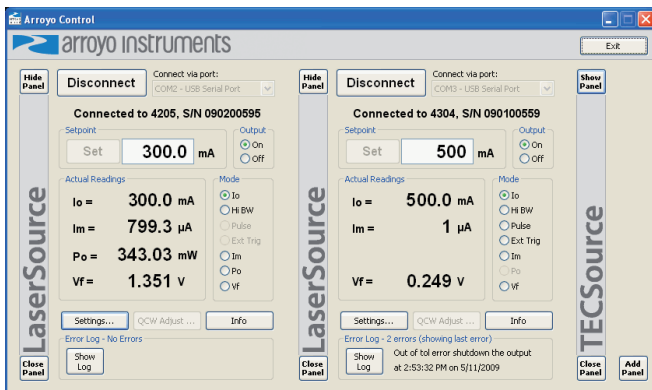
Arroyo Control

arroyo instruments

Exit

Hide Panel

Disconnect

Connect via port:

COM2 - USB Serial Port

Connected to 4205, S/N 090200595

Setpoint

Set

300.0 mA

Output

On

Off

Actual Readings

Io = 300.0 mA

Im = 799.3 µA

Po = 343.03 mW

Vf = 1.351 V

Mode

Io

Hi BW

Pulse

Ext Trig

Im

Po

Vf

LaserSource

Settings...

QCW Adjust ...

Info

Error Log - No Errors

Show Log

Close Panel

Hide Panel

Disconnect

Connect via port:

COM3 - USB Serial Port

Connected to 4304, S/N 090100559

Setpoint

Set

500 mA

Output

On

Off

Actual Readings

Io = 500.0 mA

Im = 1 µA

Vf = 0.249 V

Mode

Io

Hi BW

Pulse

Ext Trig

Im

Po

Vf

LaserSource

Settings...

QCW Adjust ...

Info

Error Log - 2 errors (showing last error)

Show Log

Out of tol error shutdown the output at 2:53:32 PM on 5/11/2009

Close Panel

Show Panel

TECSource

Close Panel

Add Panel